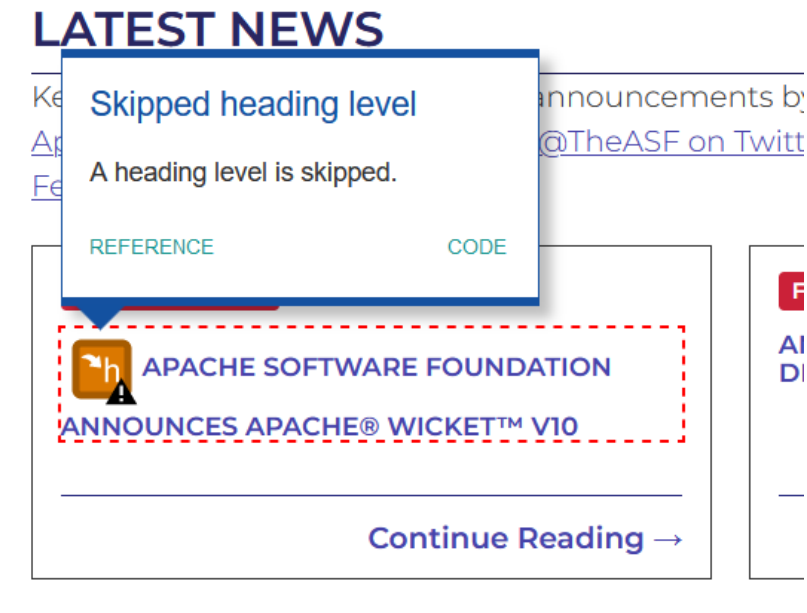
LATEST NEWS

Ke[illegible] announcements by Ap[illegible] @TheASF on Twitt Fe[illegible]

Skipped heading level

A heading level is skipped.

REFERENCE CODE

APACHE SOFTWARE FOUNDATION ANNOUNCES APACHE® WICKET™ V10

Continue Reading →

F

AI DI